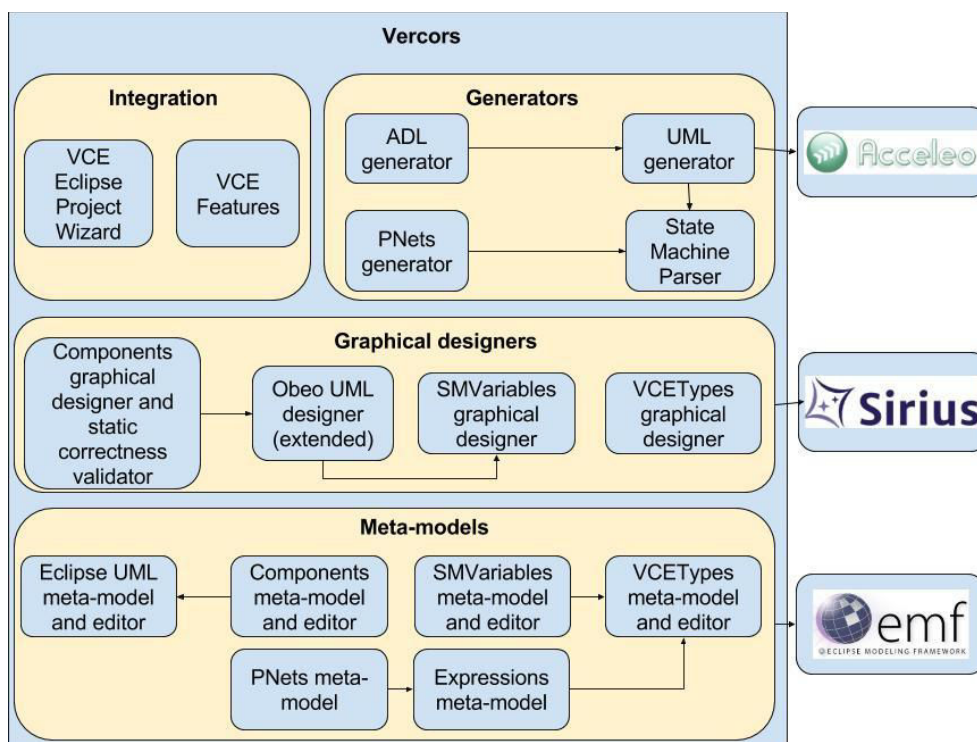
Vercors

Integration

VCE Eclipse Project Wizard

VCE Features

Generators

ADL generator

UML generator

PNets generator

State Machine Parser

Acceleo

Graphical designers

Components graphical designer and static correctness validator

Obeo UML designer (extended)

SMVariables graphical designer

VCETypes graphical designer

Sirius

Meta-models

Eclipse UML meta-model and editor

Components meta-model and editor

SMVariables meta-model and editor

VCETypes meta-model and editor

PNets meta-model

Expressions meta-model

emf
ECLIPSE MODELING FRAMEWORK